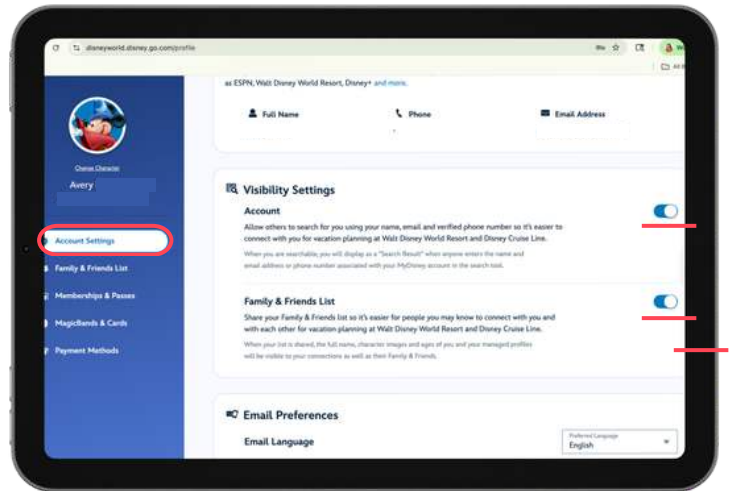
disneyworld.disney.go.com/profile

as ESPN, Walt Disney World Resort, Disney+ and more.

Full Name

Phone

Email Address

Change Character

Avery

Account Settings

Family & Friends List

Memberships & Passes

MagicBands & Cards

Payment Methods

Visibility Settings

Account

Allow others to search for you using your name, email and verified phone number so it's easier to connect with you for vacation planning at Walt Disney World Resort and Disney Cruise Line.

When you are searchable, you will display as a "Search Result" when anyone enters the name and email address or phone number associated with your MyDisney account in the search tool.

Family & Friends List

Share your Family & Friends list so it's easier for people you may know to connect with you and with each other for vacation planning at Walt Disney World Resort and Disney Cruise Line.

When your list is shared, the full name, character images and ages of you and your managed profiles will be visible to your connections as well as their Family & Friends.

Email Preferences

Email Language

Preferred Language

English